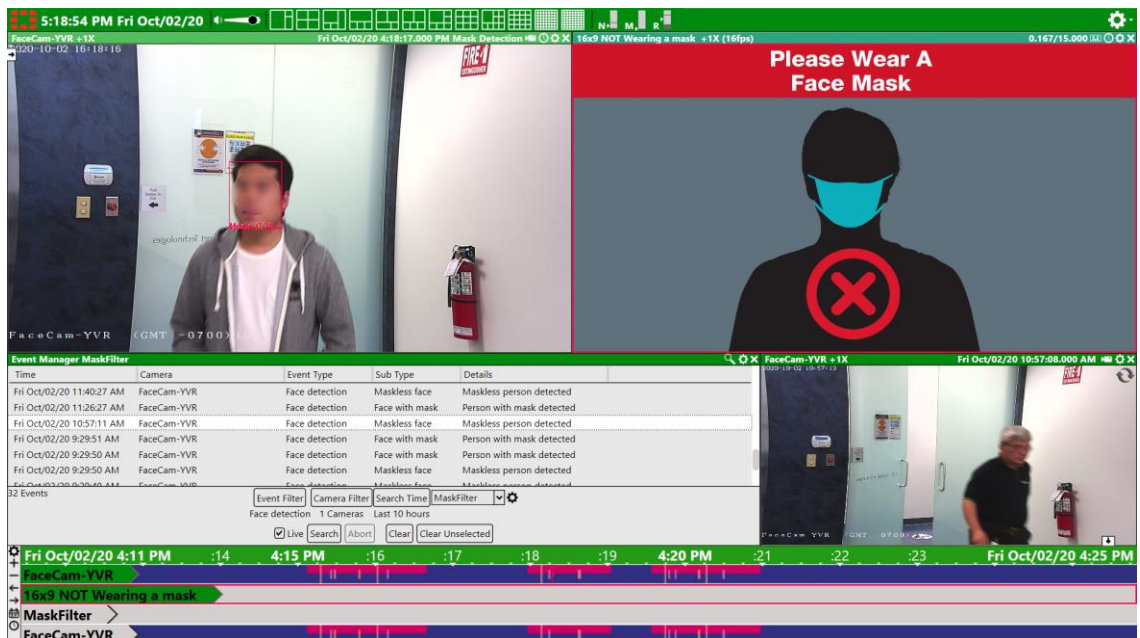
5:18:54 PM Fri Oct/02/20

FaceCam-YVR +1X
Fri Oct/02/20 4:18:17.000 PM Mask Detection
2020-10-02 16:18:16
FaceCam-YVR (GMT -0700)

16x9 NOT Wearing a mask +1X (16fps)
0.167/15.000
Please Wear A Face Mask

Event Manager MaskFilter

| Time | Camera | Event Type | Sub Type | Details |
|---|---|---|---|---|
| Fri Oct/02/20 11:40:27 AM | FaceCam-YVR | Face detection | Maskless face | Maskless person detected |
| Fri Oct/02/20 11:26:27 AM | FaceCam-YVR | Face detection | Face with mask | Person with mask detected |
| Fri Oct/02/20 10:57:11 AM | FaceCam-YVR | Face detection | Maskless face | Maskless person detected |
| Fri Oct/02/20 9:29:51 AM | FaceCam-YVR | Face detection | Face with mask | Person with mask detected |
| Fri Oct/02/20 9:29:50 AM | FaceCam-YVR | Face detection | Face with mask | Person with mask detected |
| Fri Oct/02/20 9:29:50 AM | FaceCam-YVR | Face detection | Maskless face | Maskless person detected |

32 Events
Event Filter Camera Filter Search Time MaskFilter
Face detection 1 Cameras Last 10 hours
Live Search Abort Clear Clear Unselected

FaceCam-YVR +1X
Fri Oct/02/20 10:57:08.000 AM
2020-10-02 10:57:13
FaceCam-YVR (GMT -0700)

Fri Oct/02/20 4:11 PM :14 4:15 PM :16 :17 :18 :19 4:20 PM :21 :22 :23 Fri Oct/02/20 4:25 PM
FaceCam-YVR
16x9 NOT Wearing a mask
MaskFilter
FaceCam-YVR